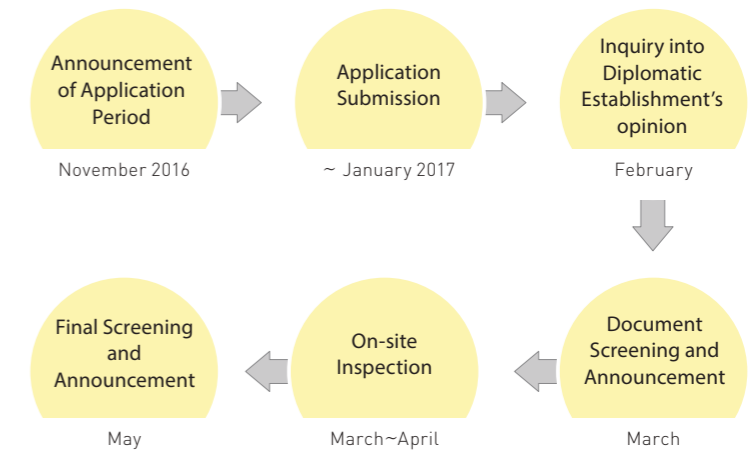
Announcement of Application Period

November 2016

Application Submission

~ January 2017

Inquiry into Diplomatic Establishment's opinion

February

Document Screening and Announcement

March

On-site Inspection

March~April

Final Screening and Announcement

May